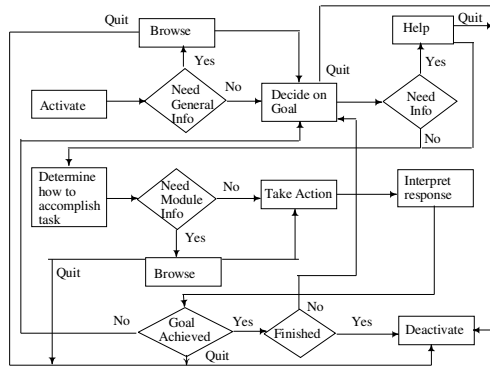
Quit

Browse

Yes

Need General Info

Activate

No

Decide on Goal

Quit

Help

Quit

Yes

Need Info

No

Determine how to accomplish task

Need Module Info

No

Take Action

Interpret response

Yes

Browse

Quit

No

No

Goal Achieved

Yes

Finished

Yes

Deactivate

Quit